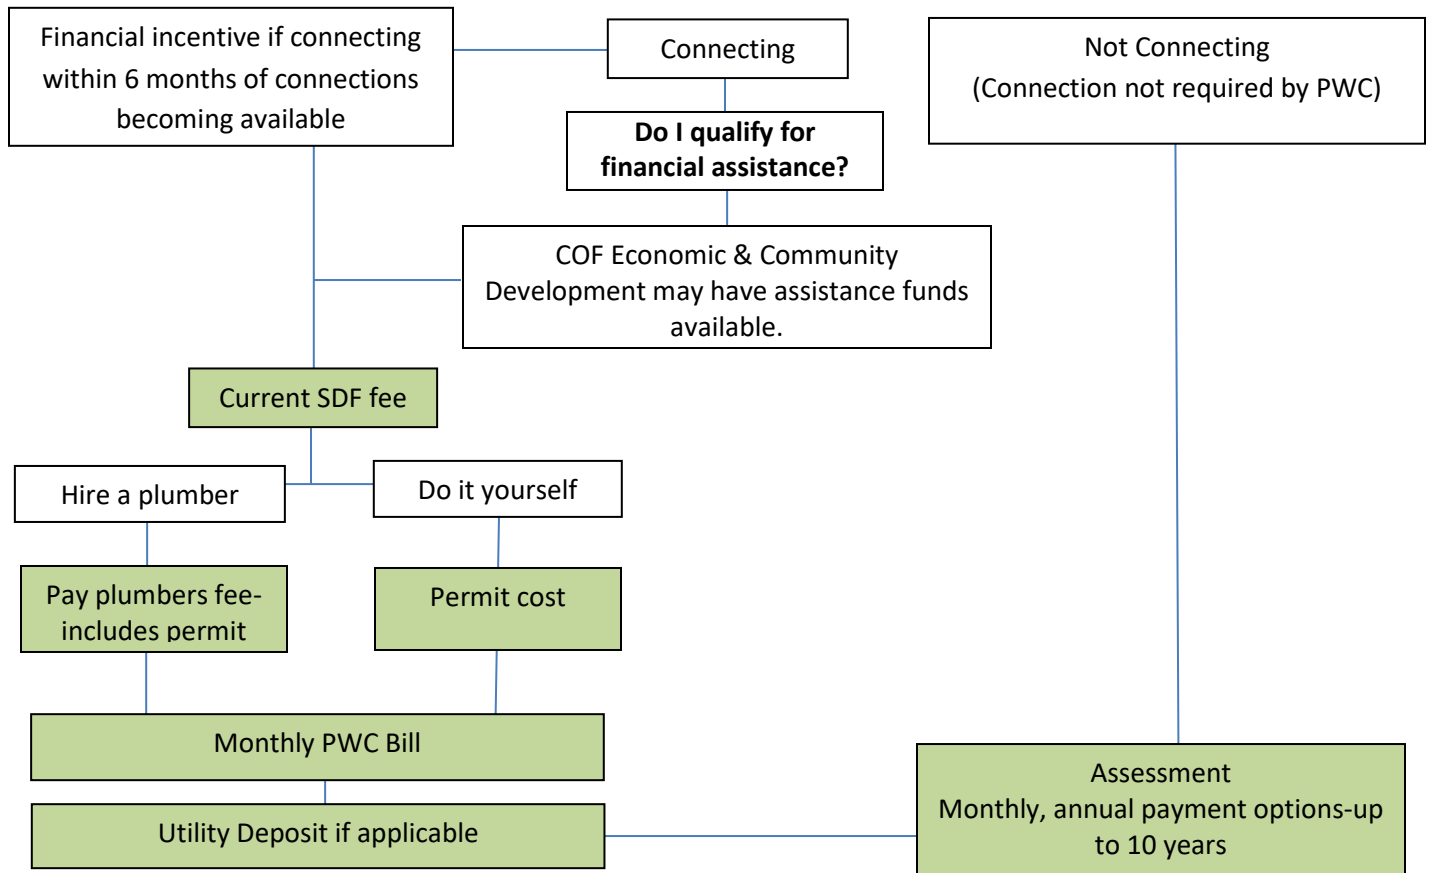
Financial incentive if connecting within 6 months of connections becoming available

Connecting

Not Connecting
(Connection not required by PWC)

Do I qualify for financial assistance?

COF Economic & Community Development may have assistance funds available.

Current SDF fee

Hire a plumber

Do it yourself

Pay plumbers fee-includes permit

Permit cost

Monthly PWC Bill

Utility Deposit if applicable

Assessment
Monthly, annual payment options-up to 10 years